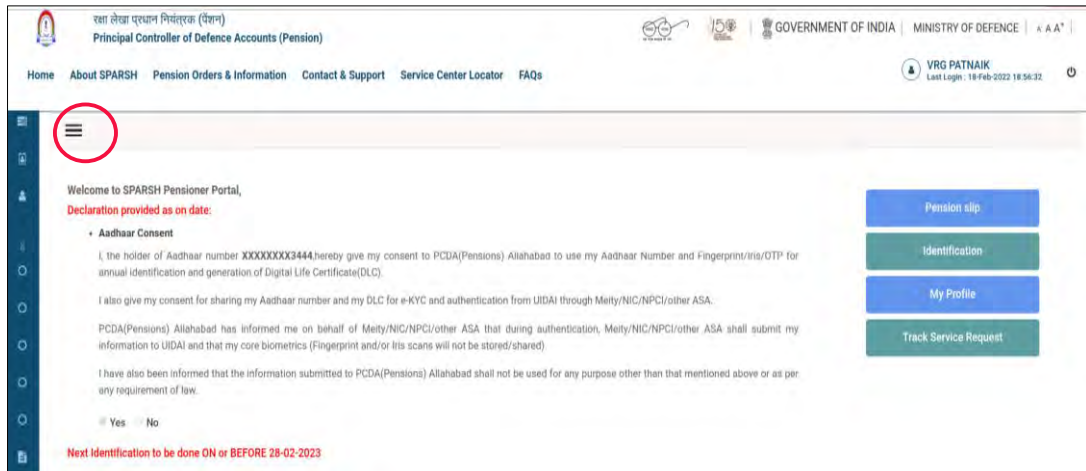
रक्षा लेखा प्रधान नियंत्रक (पेंशन)
Principal Controller of Defence Accounts (Pension)

GOVERNMENT OF INDIA | MINISTRY OF DEFENCE | A A A⁺

Home About SPARSH Pension Orders & Information Contact & Support Service Center Locator FAQs

VRG PATNAIK
Last Login : 18-Feb-2022 18:56:32

Welcome to SPARSH Pensioner Portal,
Declaration provided as on date:

• Aadhaar Consent

I, the holder of Aadhaar number XXXXXXXX3444,hereby give my consent to PCDA(Pensions) Allahabad to use my Aadhaar Number and Fingerprint/Iris/OTP for annual identification and generation of Digital Life Certificate(DLC).

I also give my consent for sharing my Aadhaar number and my DLC for e-KYC and authentication from UIDAI through Meity/NIC/NPCI/other ASA.

PCDA(Pensions) Allahabad has informed me on behalf of Meity/NIC/NPCI/other ASA that during authentication, Meity/NIC/NPCI/other ASA shall submit my information to UIDAI and that my core biometrics (Fingerprint and/or Iris scans will not be stored/shared)

I have also been informed that the information submitted to PCDA(Pensions) Allahabad shall not be used for any purpose other than that mentioned above or as per any requirement of law.

Yes No

Next Identification to be done ON or BEFORE 28-02-2023

Pension slip
Identification
My Profile
Track Service Request